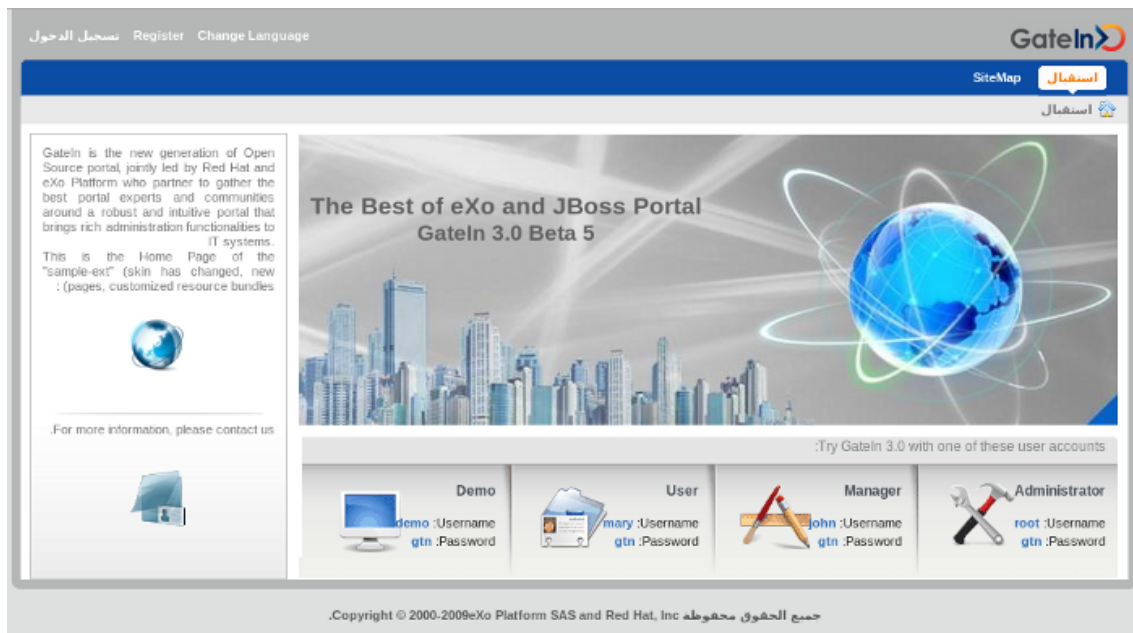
تسجيل الدخول Register Change Language

GateIn

استقبال SiteMap

استقبال

GateIn is the new generation of Open Source portal, jointly led by Red Hat and eXo Platform who partner to gather the best portal experts and communities around a robust and intuitive portal that brings rich administration functionalities to IT systems.
This is the Home Page of the "sample-ext" (skin has changed, new : (pages, customized resource bundles

.For more information, please contact us

The Best of eXo and JBoss Portal
GateIn 3.0 Beta 5

:Try GateIn 3.0 with one of these user accounts

| Demo | User | Manager | Administrator |
|---|---|---|---|
| demo :Username | mary :Username | john :Username | root :Username |
| gtn :Password | gtn :Password | gtn :Password | gtn :Password |

Copyright © 2000-2009eXo Platform SAS and Red Hat, Inc جميع الحقوق محفوظة.